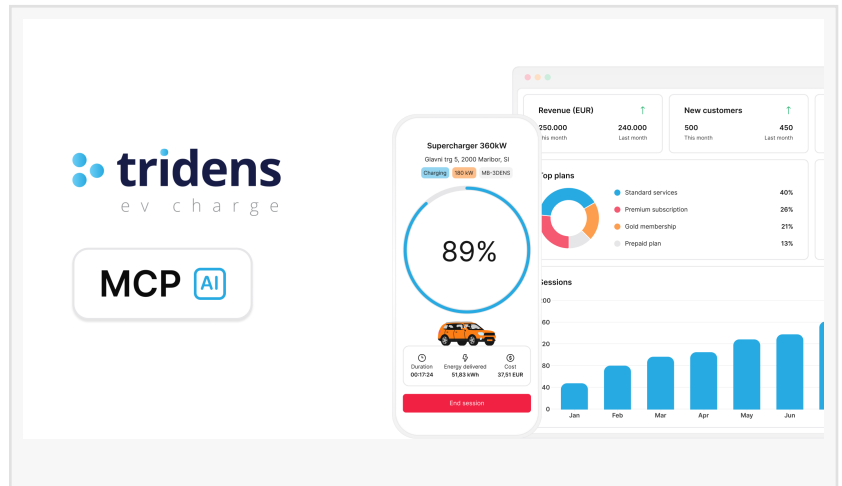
tridens
ev charge

MCP AI

Supercharger 360kW
Glavni trg 5, 2000 Maribor, SI
Charging 180 kW MB-3DENS

89%

Duration 00:17:24
Energy delivered 51,83 kWh
Cost 37,51 EUR

End session

Revenue (EUR)
250.000 This month
240.000 Last month

New customers
500 This month
450 Last month

Top plans
Standard services 40%
Premium subscription 26%
Gold membership 21%
Prepaid plan 13%

Sessions
100
80
60
40
20
0
Jan Feb Mar Apr May Jun